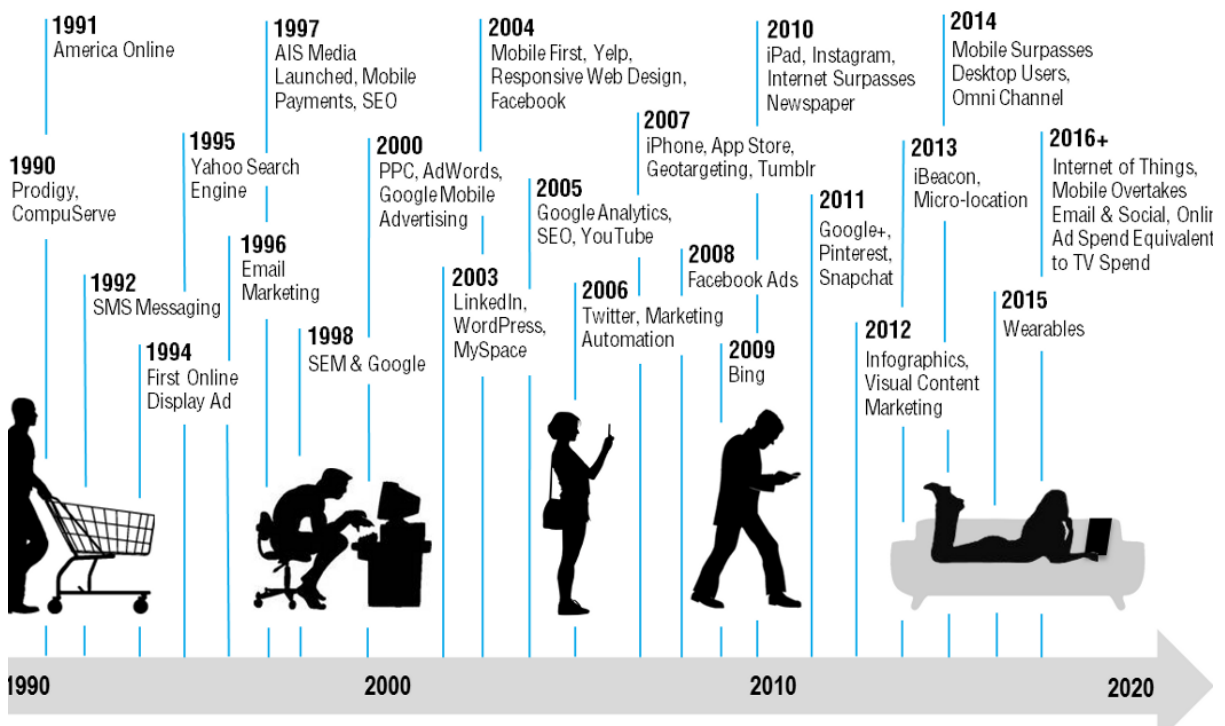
1990
Prodigy, CompuServe

1991
America Online

1992
SMS Messaging

1994
First Online Display Ad

1995
Yahoo Search Engine

1996
Email Marketing

1997
AIS Media Launched, Mobile Payments, SEO

1998
SEM & Google

2000
PPC, AdWords, Google Mobile Advertising

2003
LinkedIn, WordPress, MySpace

2004
Mobile First, Yelp, Responsive Web Design, Facebook

2005
Google Analytics, SEO, YouTube

2006
Twitter, Marketing Automation

2007
iPhone, App Store, Geotargeting, Tumblr

2008
Facebook Ads

2009
Bing

2010
iPad, Instagram, Internet Surpasses Newspaper

2011
Google+, Pinterest, Snapchat

2012
Infographics, Visual Content Marketing

2013
iBeacon, Micro-location

2014
Mobile Surpasses Desktop Users, Omni Channel

2015
Wearables

2016+
Internet of Things, Mobile Overtakes Email & Social, Onlin Ad Spend Equivalent to TV Spend

1990
2000
2010
2020